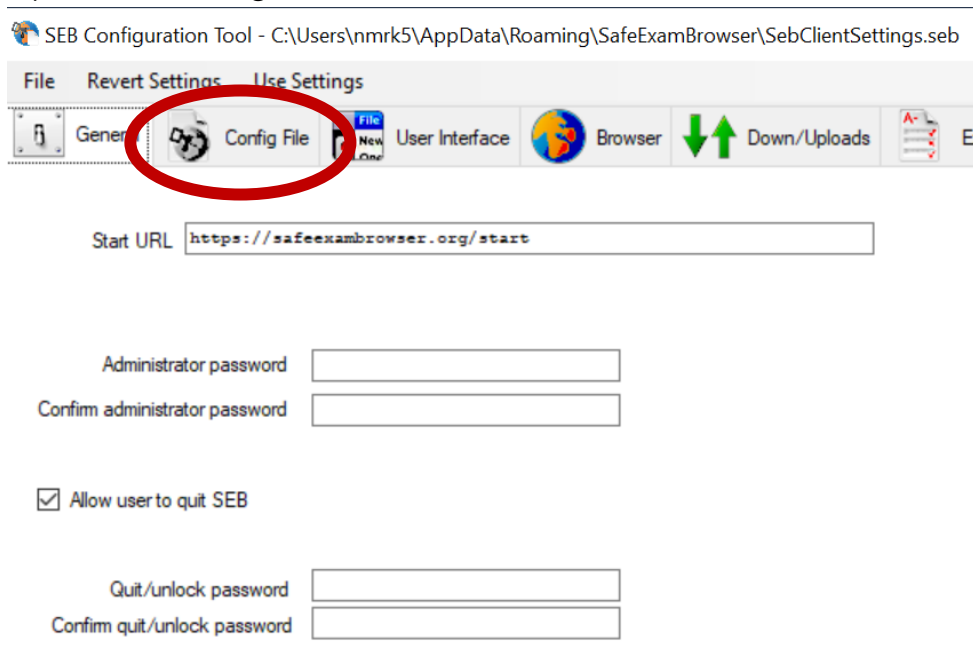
SEB Configuration Tool - C:\Users\nmrk5\AppData\Roaming\SafeExamBrowser\SebClientSettings.seb

File Revert Settings Use Settings

Gener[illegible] Config File File New One User Interface Browser Down/Uploads E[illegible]

Start URL https://safeexambrowser.org/start

Administrator password
Confirm administrator password

Allow user to quit SEB

Quit/unlock password
Confirm quit/unlock password